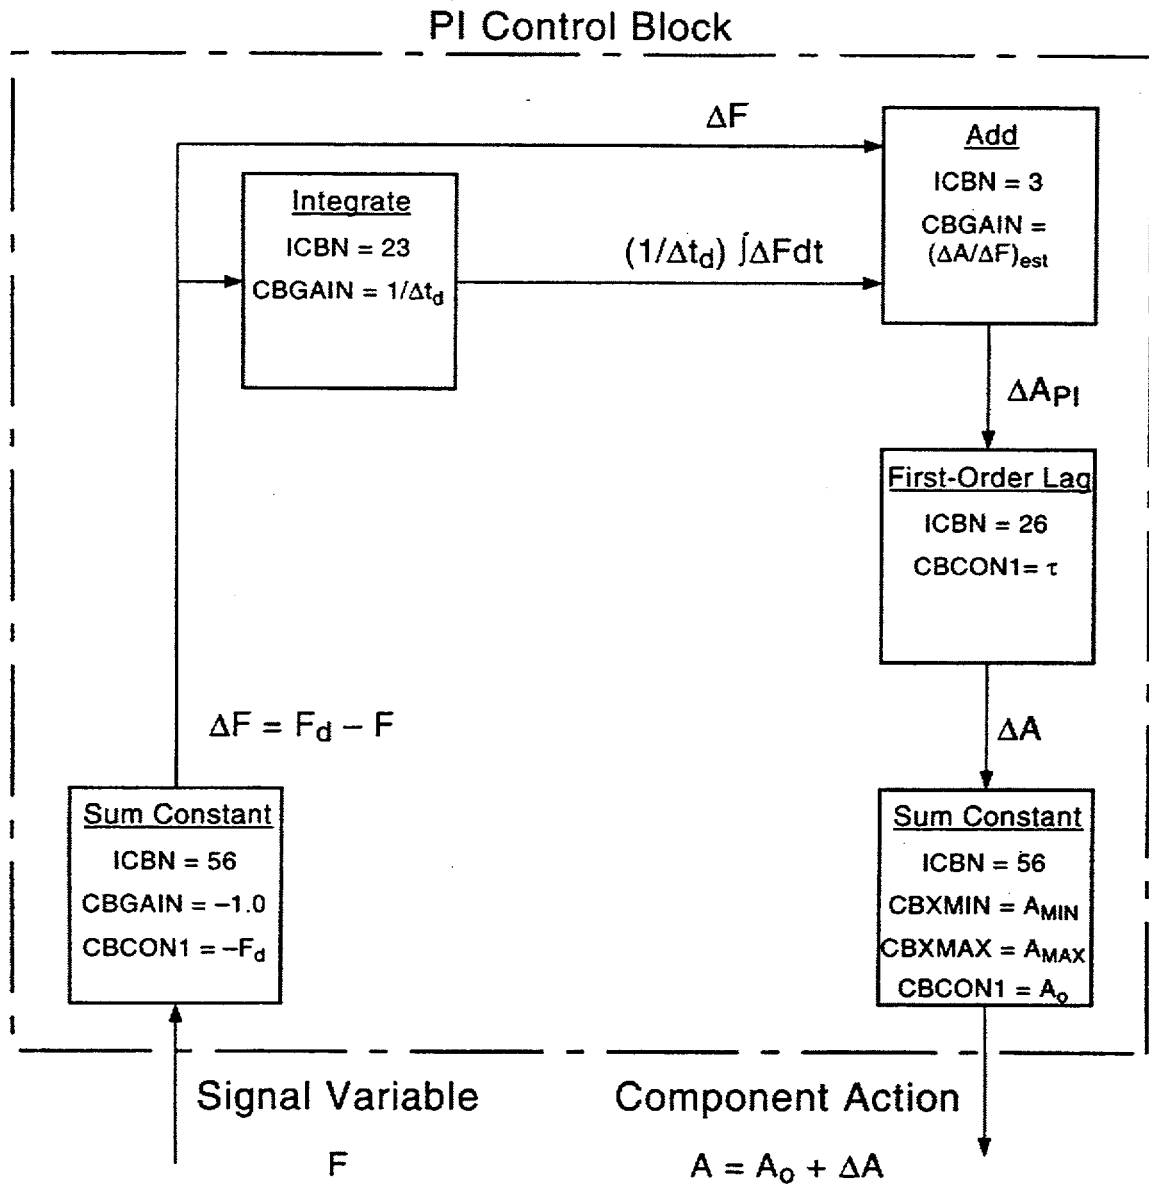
PI Control Block

$\Delta F$

Add
ICBN = 3
CBGAIN = $(\Delta A/\Delta F)_{est}$

Integrate
ICBN = 23
CBGAIN = $1/\Delta t_d$

$(1/\Delta t_d) \int \Delta F dt$

$\Delta A_{PI}$

First-Order Lag
ICBN = 26
CBCON1= $\tau$

$\Delta F = F_d - F$

$\Delta A$

Sum Constant
ICBN = 56
CBGAIN = −1.0
CBCON1 = $-F_d$

Sum Constant
ICBN = 56
CBXMIN = $A_{MIN}$
CBXMAX = $A_{MAX}$
CBCON1 = $A_o$

Signal Variable

F

Component Action

$A = A_o + \Delta A$